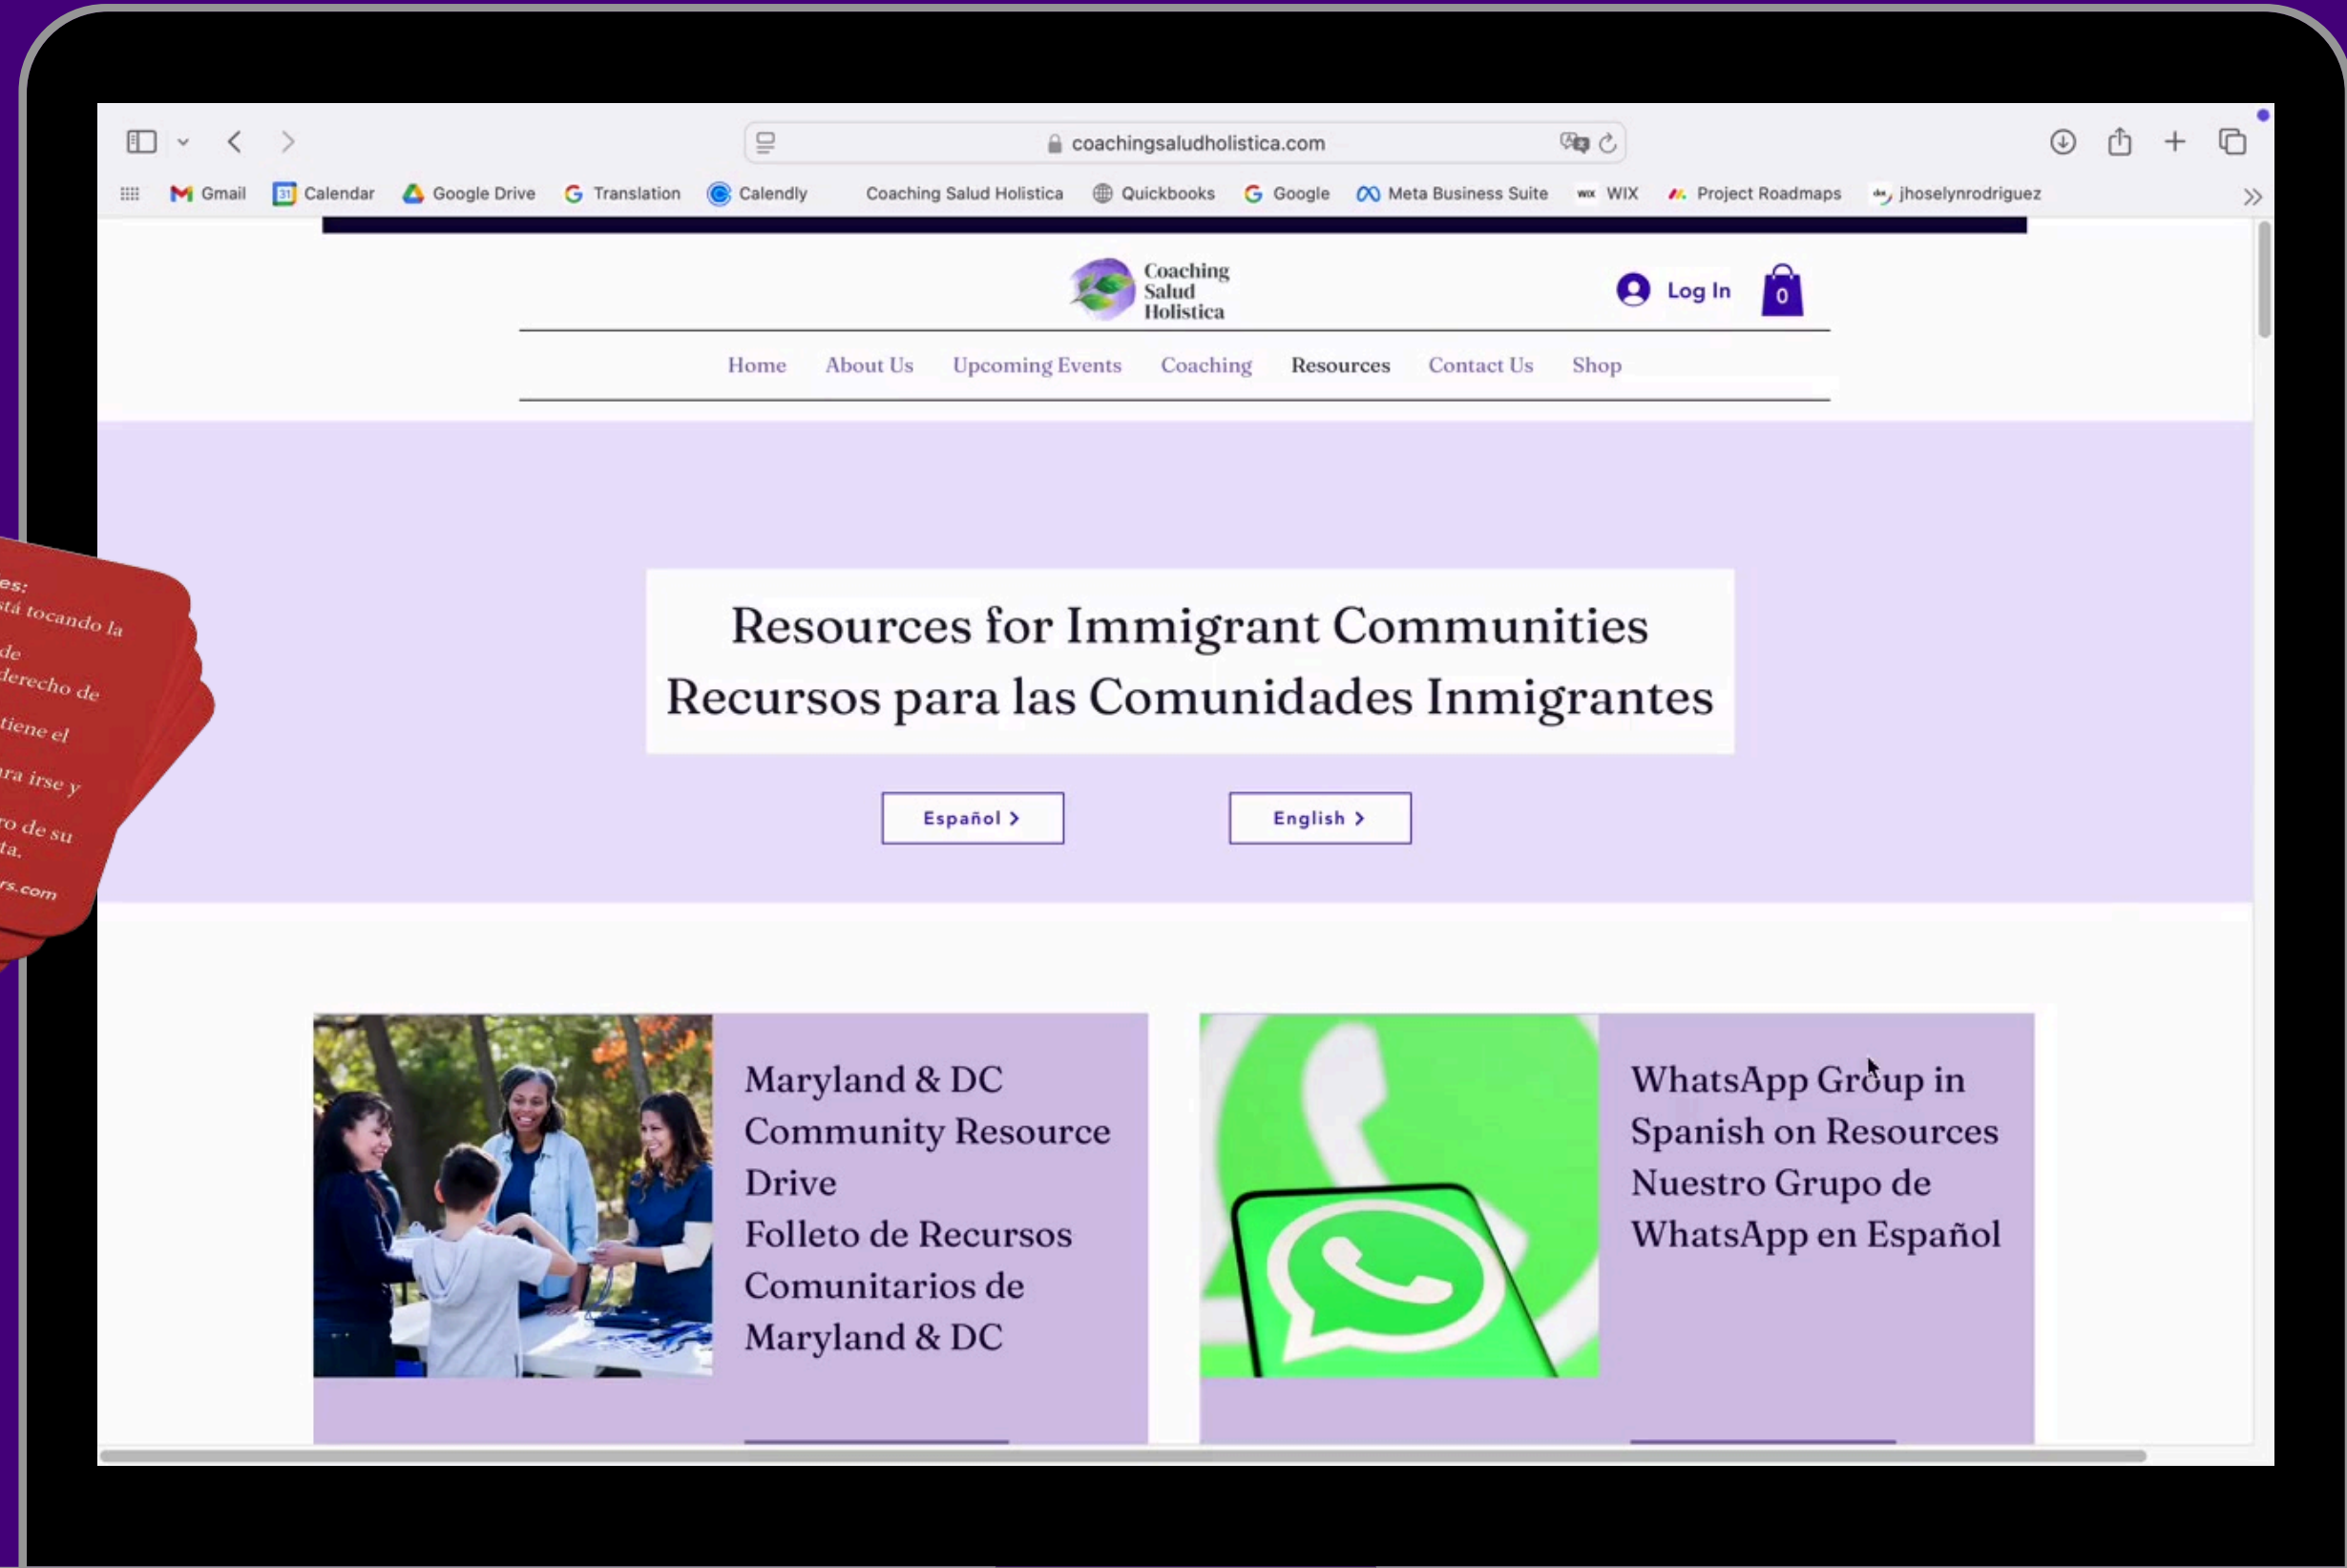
coachingsaludholistica.com

Gmail Calendar Google Drive Translation Calendly Coaching Salud Holistica Quickbooks Google Meta Business Suite WIX Project Roadmaps jhoselynrodriguez

Coaching Salud Holistica

Log In 0

Home About Us Upcoming Events Coaching Resources Contact Us Shop

Resources for Immigrant Communities
Recursos para las Comunidades Inmigrantes

Español >

English >

Maryland & DC Community Resource Drive
Folleto de Recursos Comunitarios de Maryland & DC

WhatsApp Group in Spanish on Resources
Nuestro Grupo de WhatsApp en Español

es:
stá tocando la
de
derecho de
tiene el
ra irse y
o de su
ta.
rs.com